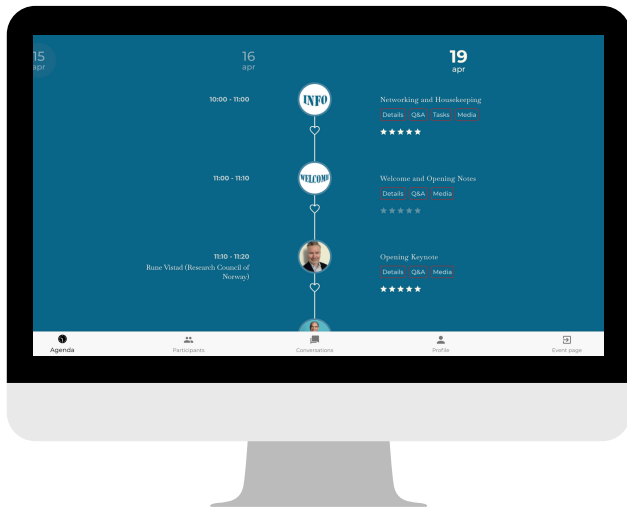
15
apr

16
apr

19
apr

10:00 - 11:00

INFO

Networking and Housekeeping

Details Q&A Tasks Media

★★★★★

11:00 - 11:10

WELCOME

Welcome and Opening Notes

Details Q&A Media

★★★★★

11:10 - 11:20

Rune Vistad (Research Council of Norway)

Opening Keynote

Details Q&A Media

★★★★★

Agenda

Participants

Conversations

Profile

Event page